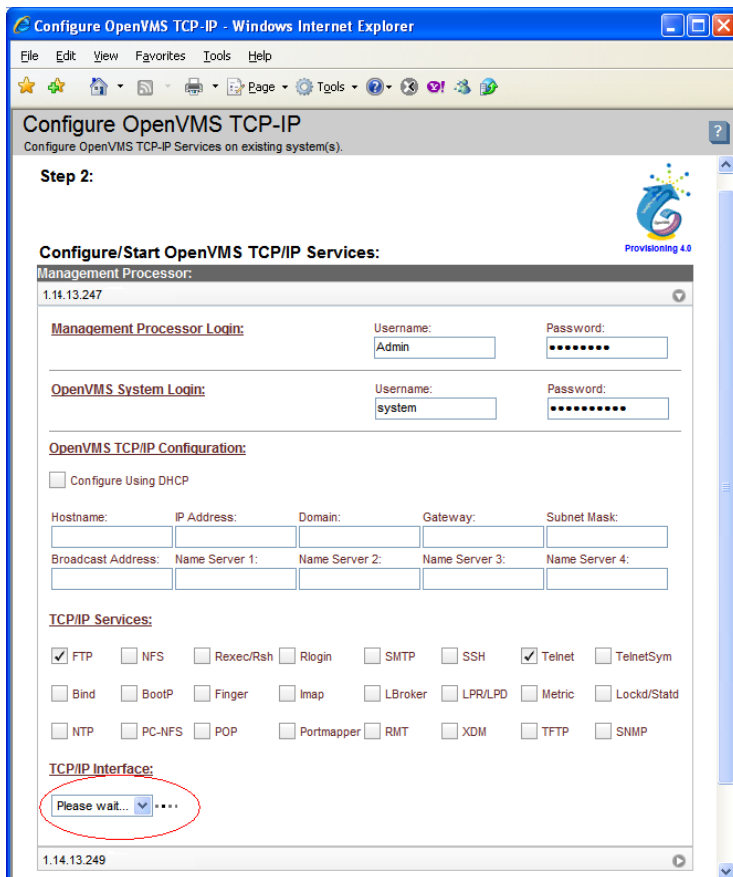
Configure OpenVMS TCP-IP - Windows Internet Explorer

File Edit View Favorites Tools Help

Page Tools

Configure OpenVMS TCP-IP
Configure OpenVMS TCP-IP Services on existing system(s).

?

Step 2:

Provisioning 4.0

Configure/Start OpenVMS TCP/IP Services:

Management Processor:

1.14.13.247

Management Processor Login: Username: Admin Password: ••••••••

OpenVMS System Login: Username: system Password: ••••••••••

OpenVMS TCP/IP Configuration:

Configure Using DHCP

Hostname: IP Address: Domain: Gateway: Subnet Mask:

Broadcast Address: Name Server 1: Name Server 2: Name Server 3: Name Server 4:

TCP/IP Services:

FTP NFS Rexec/Rsh Rlogin SMTP SSH Telnet TelnetSym

Bind BootP Finger Imap LBroker LPR/LPD Metric Lockd/Statd

NTP PC-NFS POP Portmapper RMT XDM TFTP SNMP

TCP/IP Interface:

Please wait...

1.14.13.249